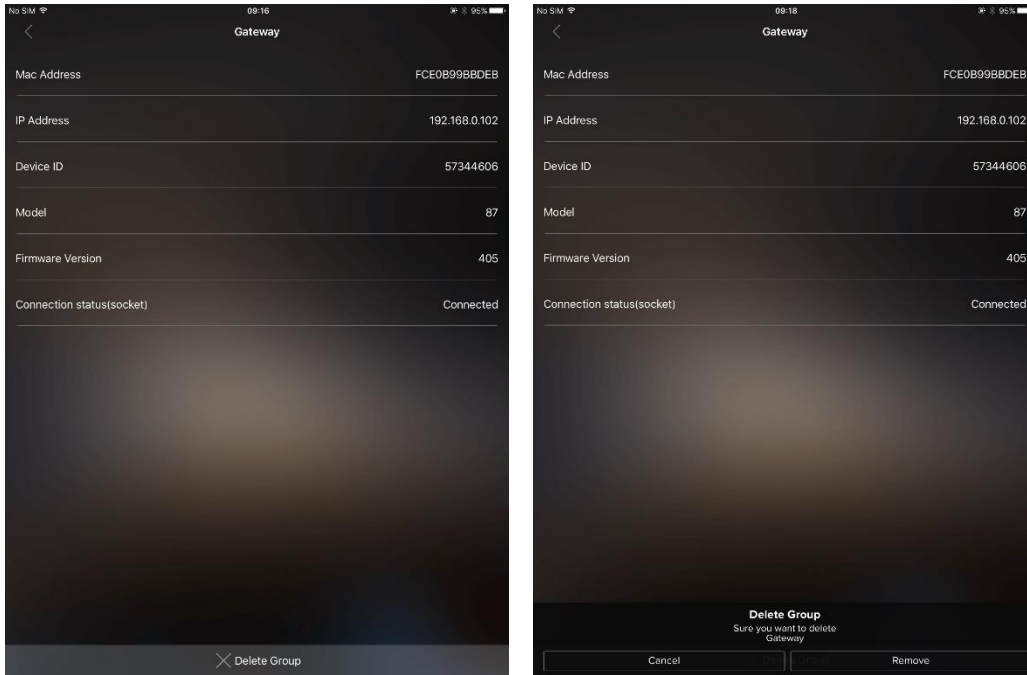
No SIM 09:16 95%

Gateway

Mac Address FCE0B99BBDEB

IP Address 192.168.0.102

Device ID 57344606

Model 87

Firmware Version 405

Connection status(socket) Connected

Delete Group

No SIM 09:18 95%

Gateway

Mac Address FCE0B99BBDEB

IP Address 192.168.0.102

Device ID 57344606

Model 87

Firmware Version 405

Connection status(socket) Connected

Delete Group
Sure you want to delete Gateway

Cancel Remove